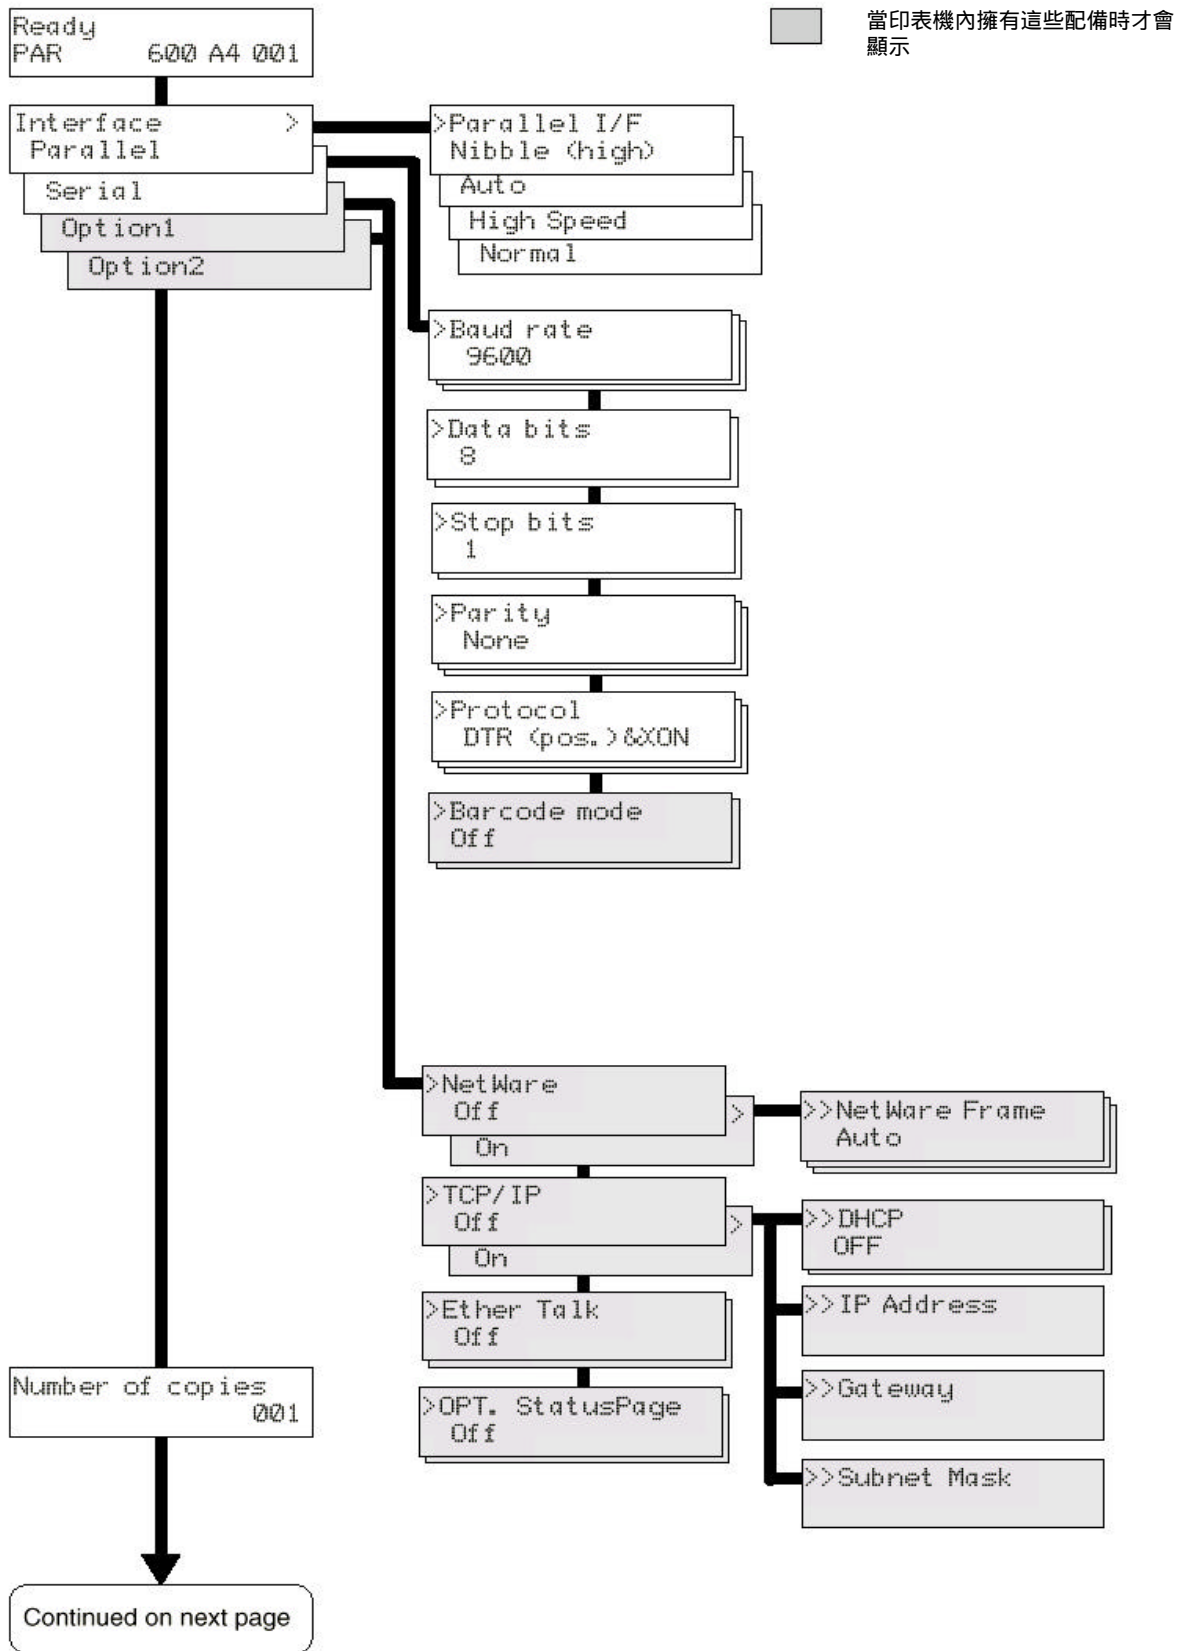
當印表機內擁有這些配備時才會顯示

Ready
PAR 600 A4 001

Interface >
Parallel
Serial
Option1
Option2

>Parallel I/F
Nibble (high)
Auto
High Speed
Normal

>Baud rate
9600

>Data bits
8

>Stop bits
1

>Parity
None

>Protocol
DTR (pos.)&XON

>Barcode mode
Off

>NetWare
Off >
On

>>NetWare Frame
Auto

>TCP/IP
Off >
On

>>DHCP
OFF

>>IP Address

>>Gateway

>>Subnet Mask

>Ether Talk
Off

>OPT. StatusPage
Off

Number of copies
001

Continued on next page